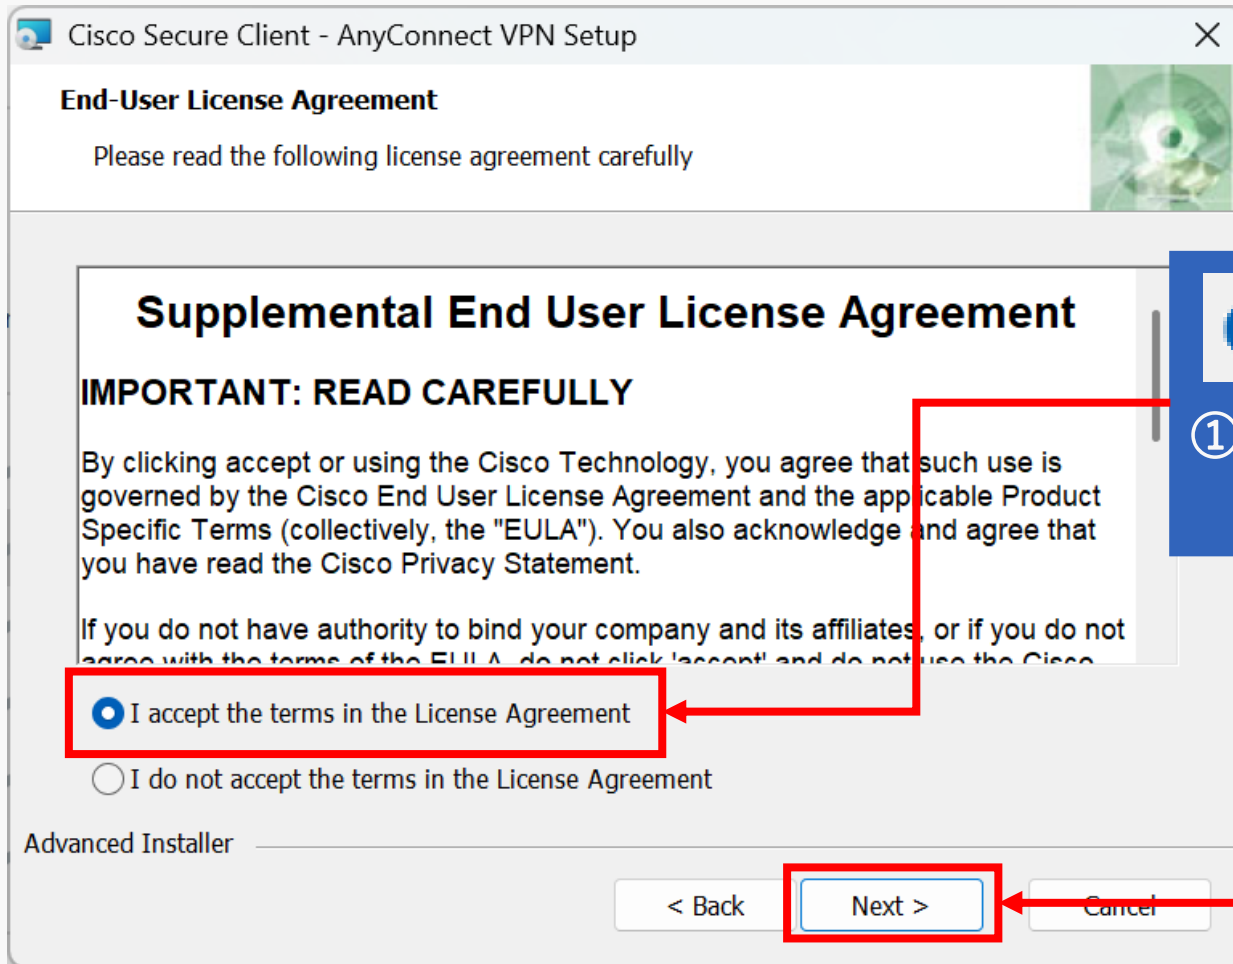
Cisco Secure Client - AnyConnect VPN Setup

End-User License Agreement

Please read the following license agreement carefully

Supplemental End User License Agreement

IMPORTANT: READ CAREFULLY

By clicking accept or using the Cisco Technology, you agree that such use is governed by the Cisco End User License Agreement and the applicable Product Specific Terms (collectively, the "EULA"). You also acknowledge and agree that you have read the Cisco Privacy Statement.

If you do not have authority to bind your company and its affiliates, or if you do not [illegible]

①

I accept the terms in the License Agreement

I do not accept the terms in the License Agreement

Advanced Installer

< Back

Next >

Cancel